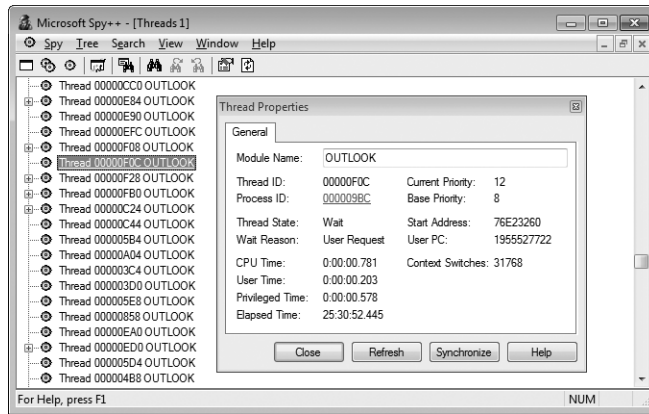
Microsoft Spy++ - [Threads 1]

Spy Tree Search View Window Help

Thread 00000CC0 OUTLOOK
Thread 00000E84 OUTLOOK
Thread 00000E90 OUTLOOK
Thread 00000EFC OUTLOOK
Thread 00000F08 OUTLOOK
Thread 00000F0C OUTLOOK
Thread 00000F28 OUTLOOK
Thread 00000FB0 OUTLOOK
Thread 00000C24 OUTLOOK
Thread 00000C44 OUTLOOK
Thread 000005B4 OUTLOOK
Thread 00000A04 OUTLOOK
Thread 000003C4 OUTLOOK
Thread 000003D0 OUTLOOK
Thread 000005E8 OUTLOOK
Thread 00000858 OUTLOOK
Thread 00000EA0 OUTLOOK
Thread 00000ED0 OUTLOOK
Thread 000005D4 OUTLOOK
Thread 000004B8 OUTLOOK

Thread Properties

General

Module Name: OUTLOOK

| | | | |
|---|---|---|---|
| Thread ID: | 00000F0C | Current Priority: | 12 |
| Process ID: | 000009BC | Base Priority: | 8 |
| Thread State: | Wait | Start Address: | 76E23260 |
| Wait Reason: | User Request | User PC: | 1955527722 |
| CPU Time: | 0:00:00.781 | Context Switches: | 31768 |
| User Time: | 0:00:00.203 | | |
| Privileged Time: | 0:00:00.578 | | |
| Elapsed Time: | 25:30:52.445 | | |

Close Refresh Synchronize Help

For Help, press F1
NUM